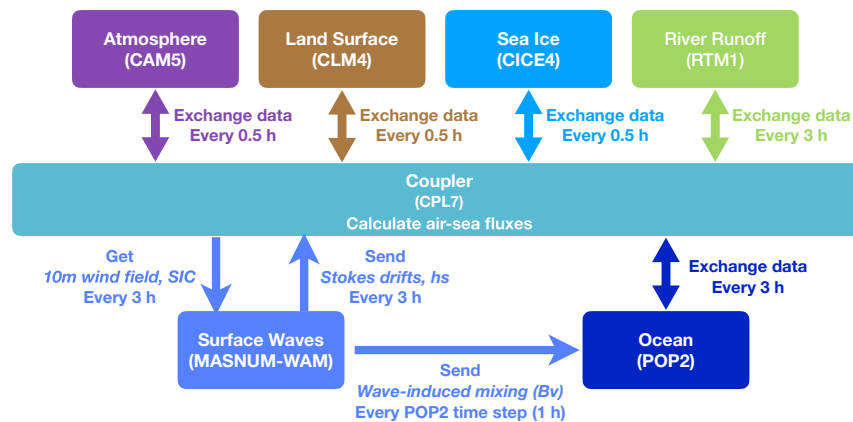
Atmosphere
(CAM5)

Land Surface
(CLM4)

Sea Ice
(CICE4)

River Runoff
(RTM1)

Exchange data
Every 0.5 h

Exchange data
Every 0.5 h

Exchange data
Every 0.5 h

Exchange data
Every 3 h

Coupler
(CPL7)
Calculate air-sea fluxes

Get
10m wind field, SIC
Every 3 h

Send
Stokes drifts, hs
Every 3 h

Exchange data
Every 3 h

Surface Waves
(MASNUM-WAM)

Ocean
(POP2)

Send
Wave-induced mixing (Bv)
Every POP2 time step (1 h)